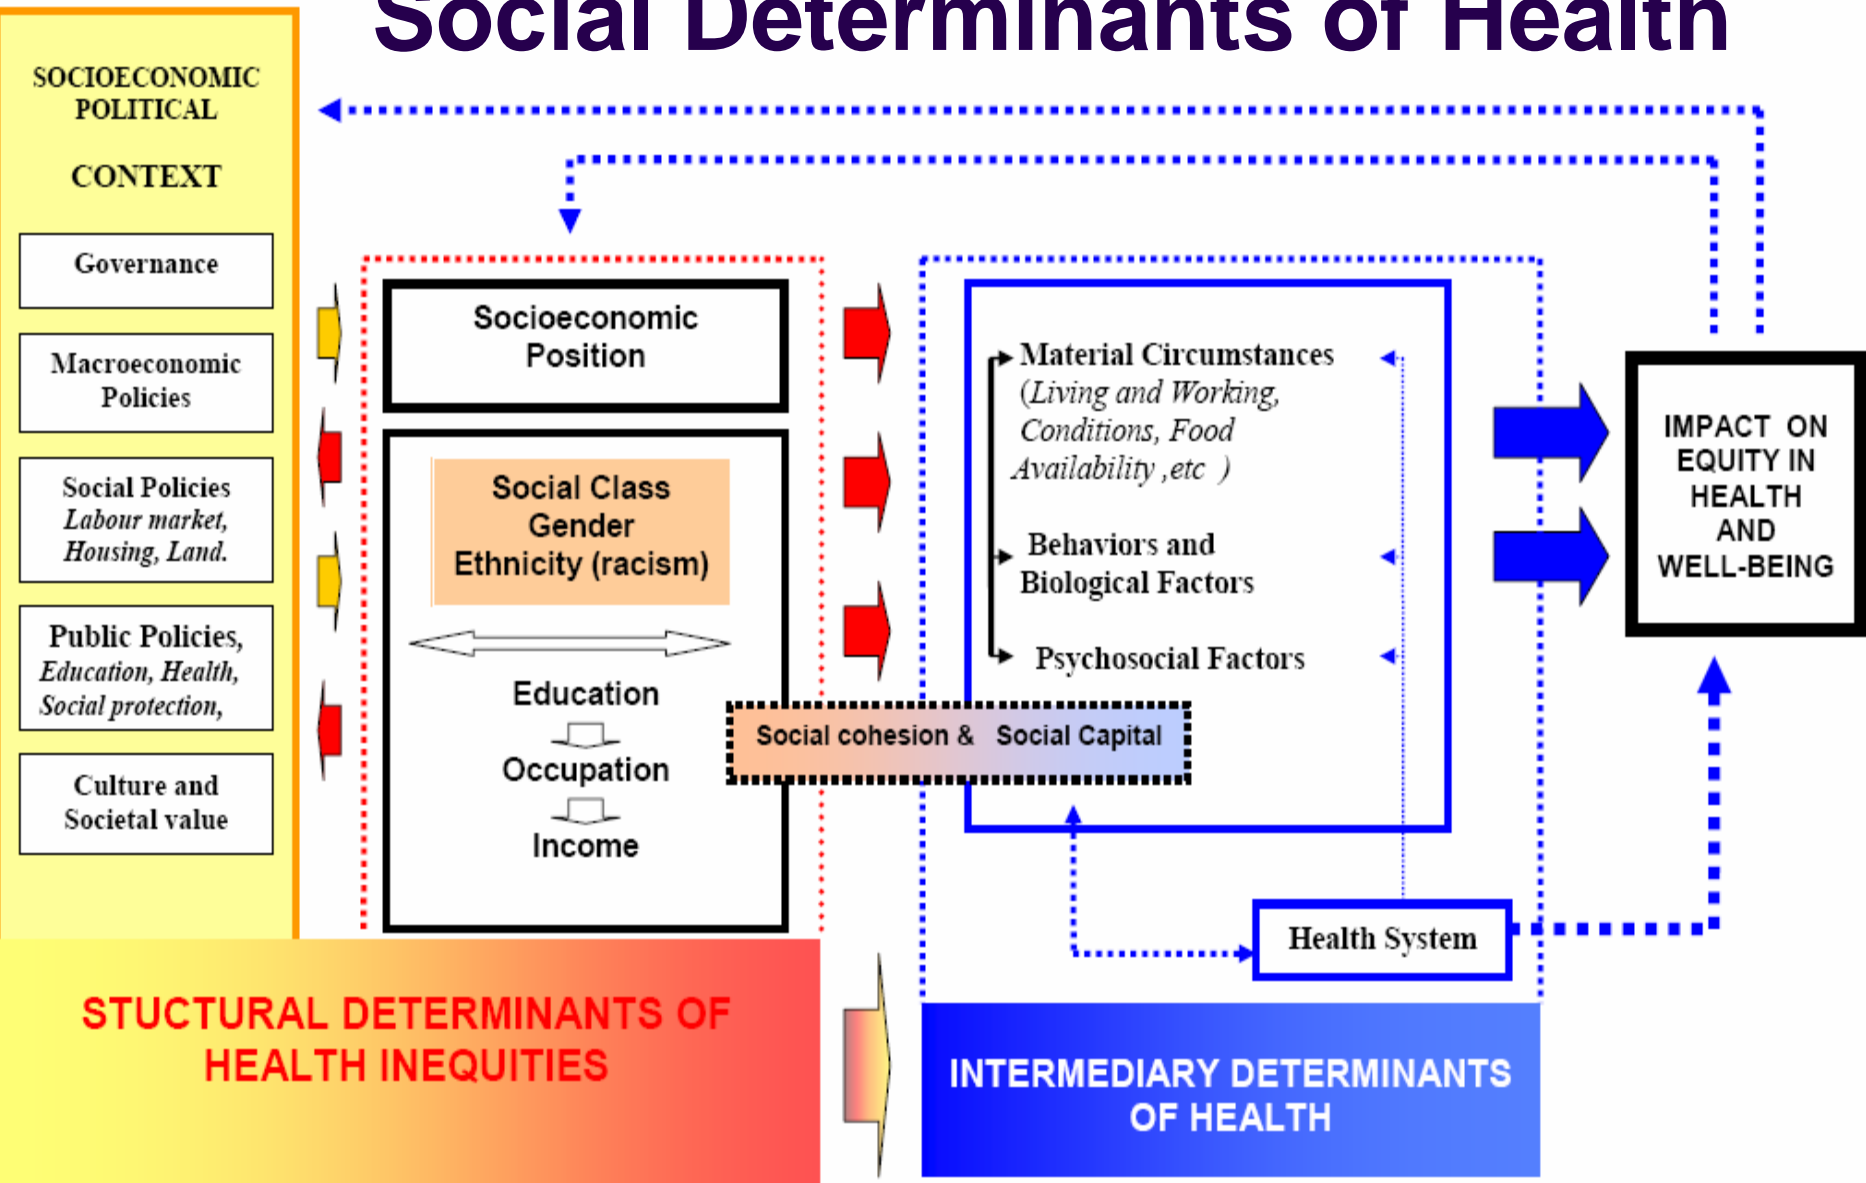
Social Determinants of Health

SOCIOECONOMIC POLITICAL

CONTEXT

Governance

Macroeconomic Policies

Social Policies
Labour market, Housing, Land.

Public Policies,
Education, Health, Social protection,

Culture and Societal value

Socioeconomic Position

Social Class
Gender
Ethnicity (racism)

Education
Occupation
Income

Material Circumstances
(Living and Working, Conditions, Food Availability ,etc )

Behaviors and Biological Factors

Psychosocial Factors

Social cohesion & Social Capital

Health System

IMPACT ON EQUITY IN HEALTH AND WELL-BEING

STUCTURAL DETERMINANTS OF HEALTH INEQUITIES

INTERMEDIARY DETERMINANTS OF HEALTH